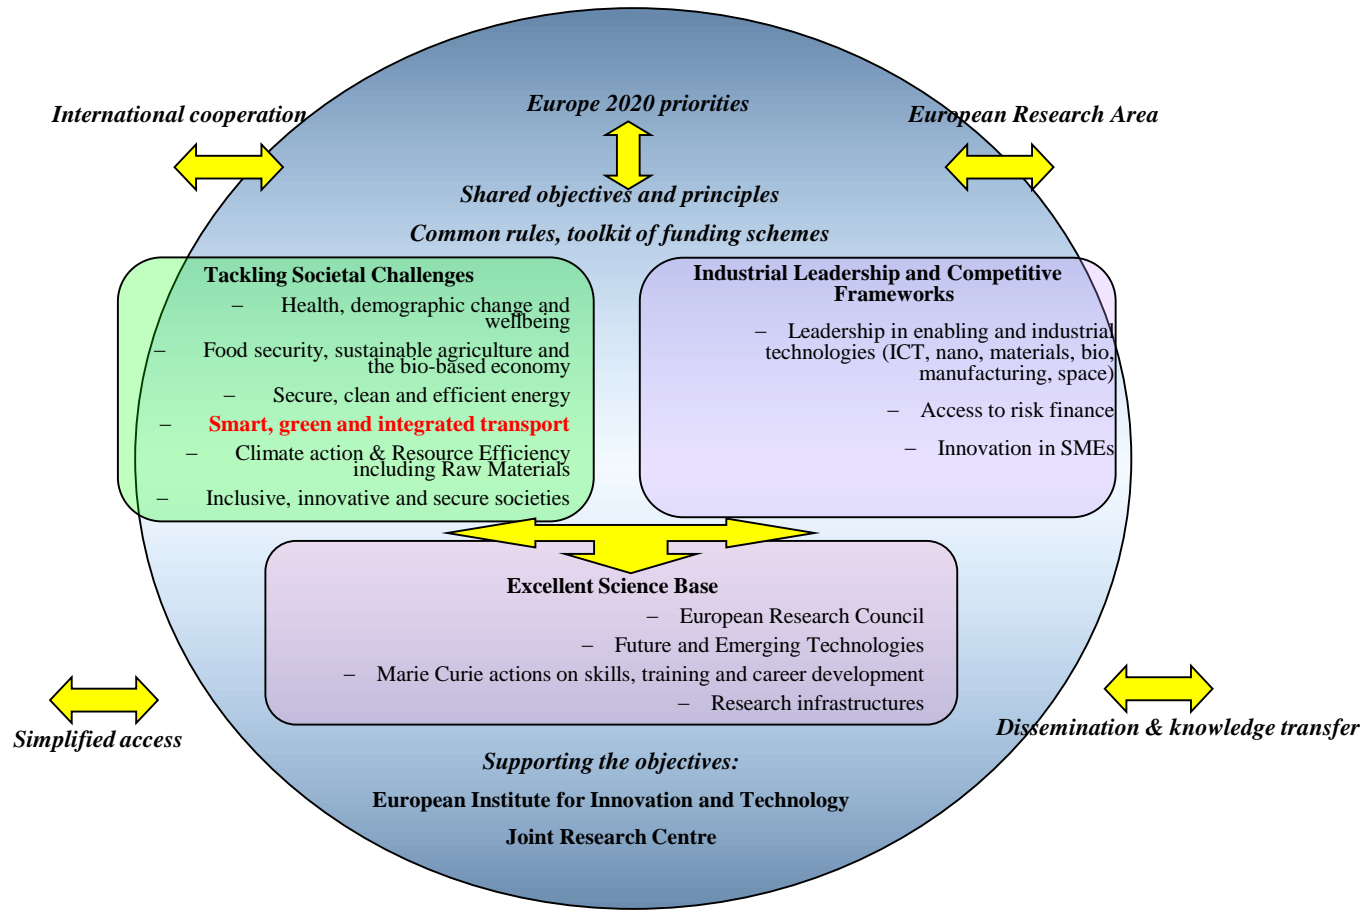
International cooperation

Europe 2020 priorities

European Research Area

Shared objectives and principles

Common rules, toolkit of funding schemes

Tackling Societal Challenges

– Health, demographic change and wellbeing

– Food security, sustainable agriculture and the bio-based economy

– Secure, clean and efficient energy

– Smart, green and integrated transport

– Climate action & Resource Efficiency including Raw Materials

– Inclusive, innovative and secure societies

Industrial Leadership and Competitive Frameworks

– Leadership in enabling and industrial technologies (ICT, nano, materials, bio, manufacturing, space)

– Access to risk finance

– Innovation in SMEs

Excellent Science Base

– European Research Council

– Future and Emerging Technologies

– Marie Curie actions on skills, training and career development

– Research infrastructures

Simplified access

Dissemination & knowledge transfer

Supporting the objectives:

European Institute for Innovation and Technology

Joint Research Centre